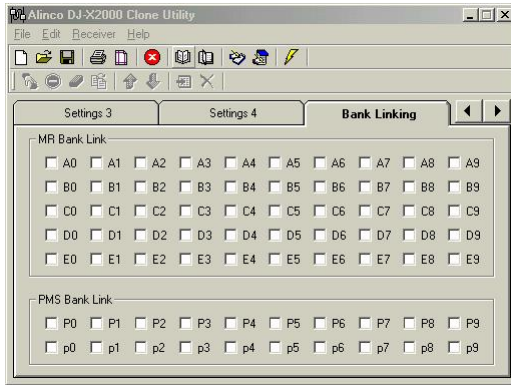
Alinco DJ-X2000 Clone Utility

File Edit Receiver Help

Settings 3 | Settings 4 | Bank Linking

MR Bank Link

A0 A1 A2 A3 A4 A5 A6 A7 A8 A9

B0 B1 B2 B3 B4 B5 B6 B7 B8 B9

C0 C1 C2 C3 C4 C5 C6 C7 C8 C9

D0 D1 D2 D3 D4 D5 D6 D7 D8 D9

E0 E1 E2 E3 E4 E5 E6 E7 E8 E9

PMS Bank Link

P0 P1 P2 P3 P4 P5 P6 P7 P8 P9

p0 p1 p2 p3 p4 p5 p6 p7 p8 p9